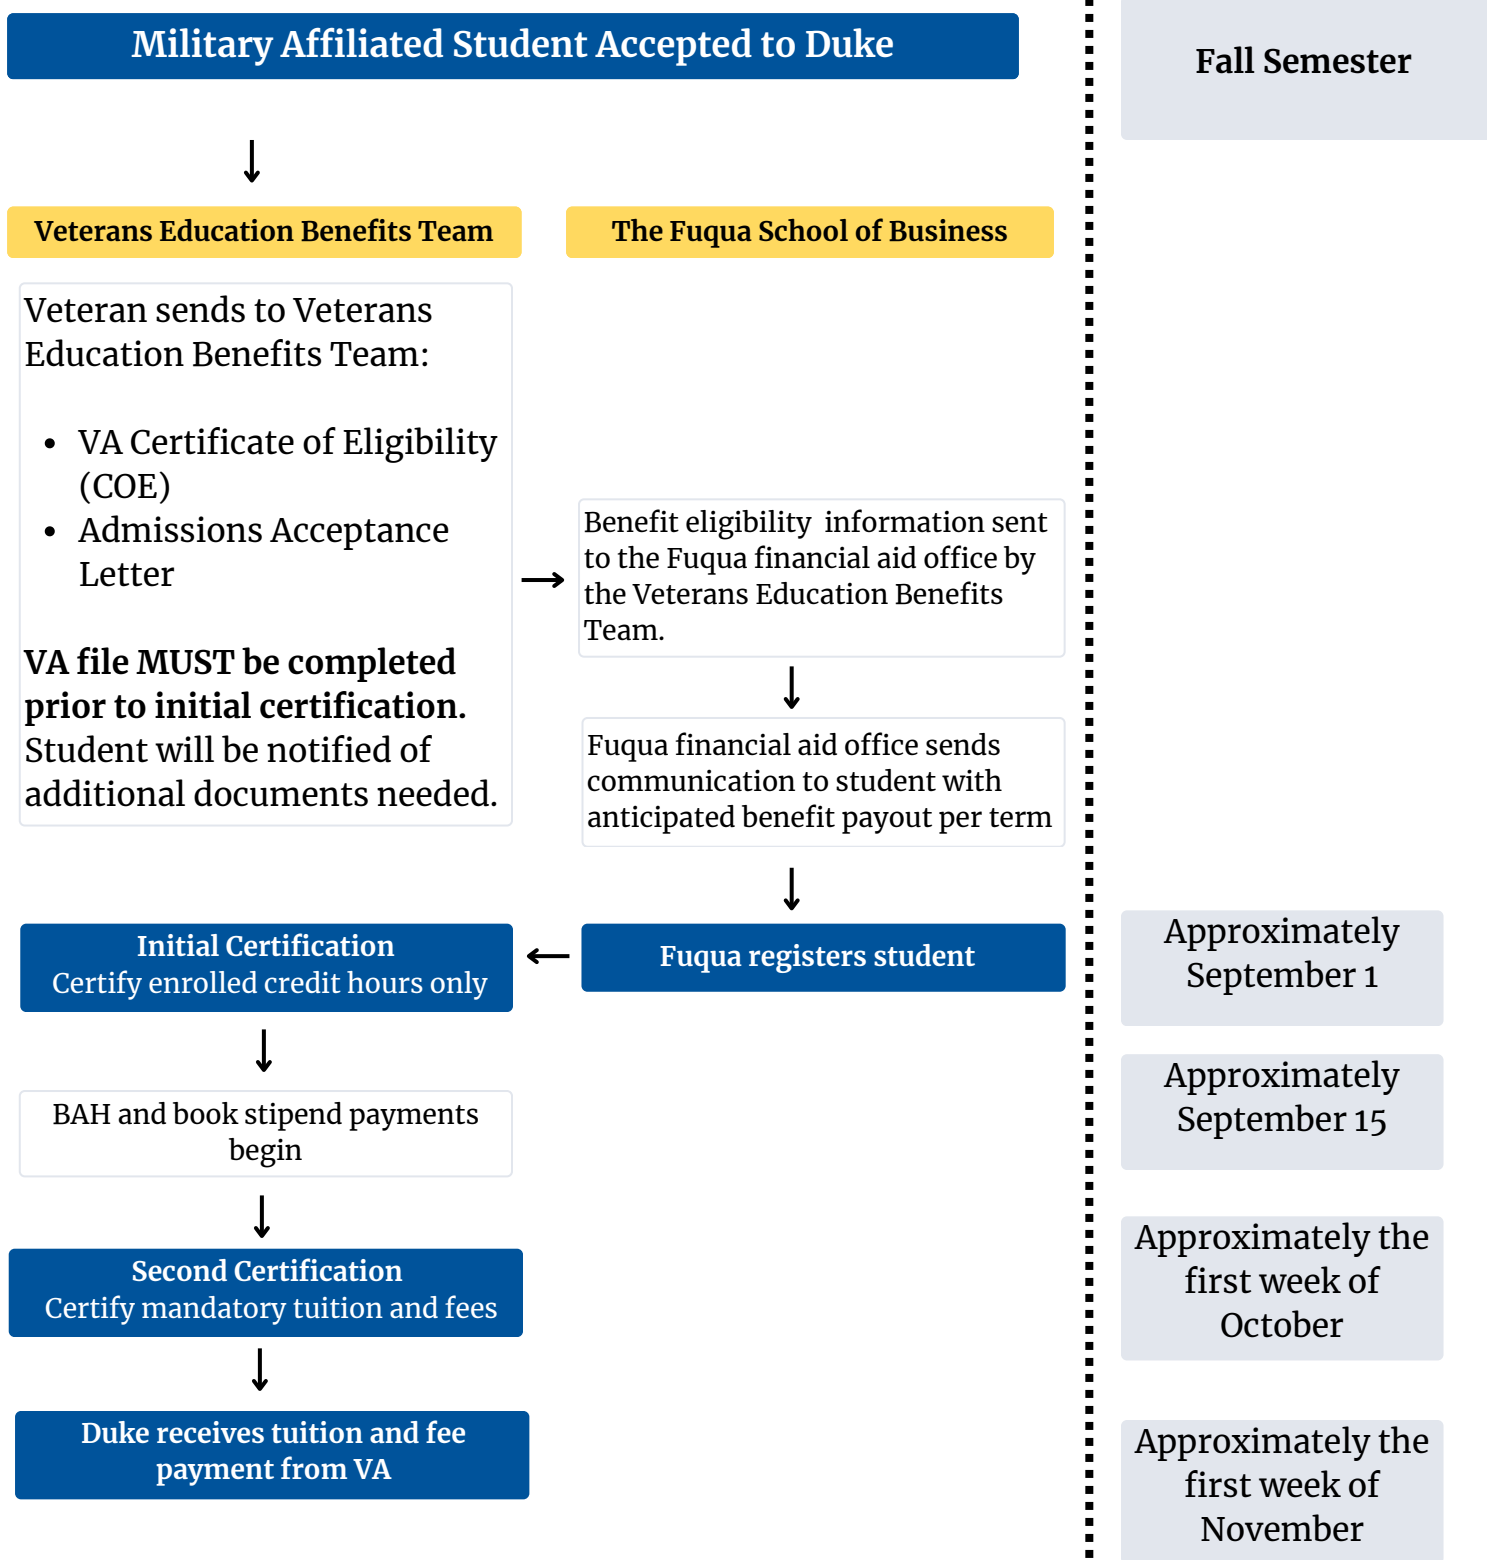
Military Affiliated Student Accepted to Duke

Fall Semester

Veterans Education Benefits Team

The Fuqua School of Business

Veteran sends to Veterans Education Benefits Team:

- VA Certificate of Eligibility (COE)
- Admissions Acceptance Letter

**VA file MUST be completed prior to initial certification.** Student will be notified of additional documents needed.

Benefit eligibility information sent to the Fuqua financial aid office by the Veterans Education Benefits Team.

Fuqua financial aid office sends communication to student with anticipated benefit payout per term

Initial Certification
Certify enrolled credit hours only

Fuqua registers student

Approximately September 1

BAH and book stipend payments begin

Approximately September 15

Second Certification
Certify mandatory tuition and fees

Approximately the first week of October

Duke receives tuition and fee payment from VA

Approximately the first week of November